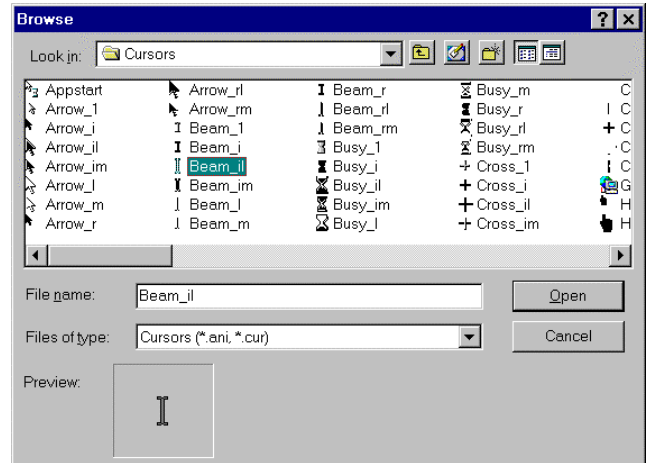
Browse

Look in: Cursors

Appstart
Arrow_1
Arrow_i
Arrow_il
Arrow_im
Arrow_l
Arrow_m
Arrow_r

Arrow_rl
Arrow_rm
Beam_1
Beam_i
Beam_il
Beam_im
Beam_l
Beam_m

Beam_r
Beam_rl
Beam_rm
Busy_1
Busy_i
Busy_il
Busy_im
Busy_l

Busy_m
Busy_r
Busy_rl
Busy_rm
Cross_1
Cross_i
Cross_il
Cross_im

C
C
C
C
C
G
H
H

File name: Beam_il
Open
Files of type: Cursors (*.ani, *.cur)
Cancel
Preview: